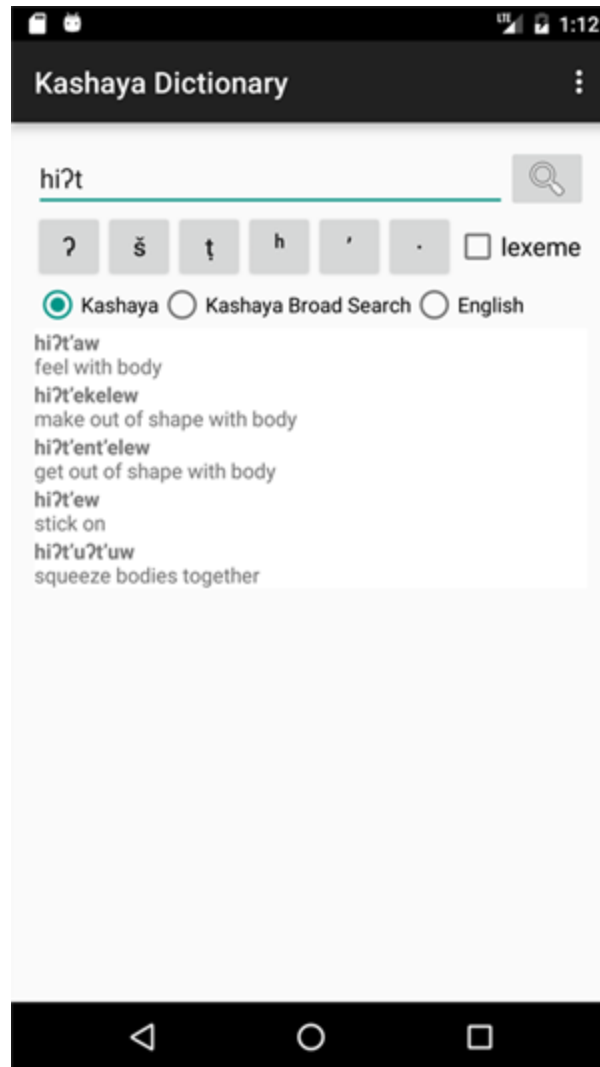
LTE 1:12

Kashaya Dictionary

hiʔt

ʔ š ṭ ʰ ʼ ·

lexeme

Kashaya Kashaya Broad Search English

hiʔt’aw
feel with body
hiʔt’ekelew
make out of shape with body
hiʔt’ent’elew
get out of shape with body
hiʔt’ew
stick on
hiʔt’uʔt’uw
squeeze bodies together